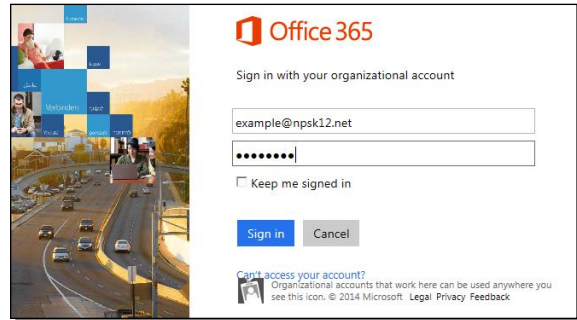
Office 365

Sign in with your organizational account

example@npsk12.net

••••••••

Keep me signed in

Sign in Cancel

Can't access your account?

Organizational accounts that work here can be used anywhere you see this icon. © 2014 Microsoft Legal Privacy Feedback

Verbinden